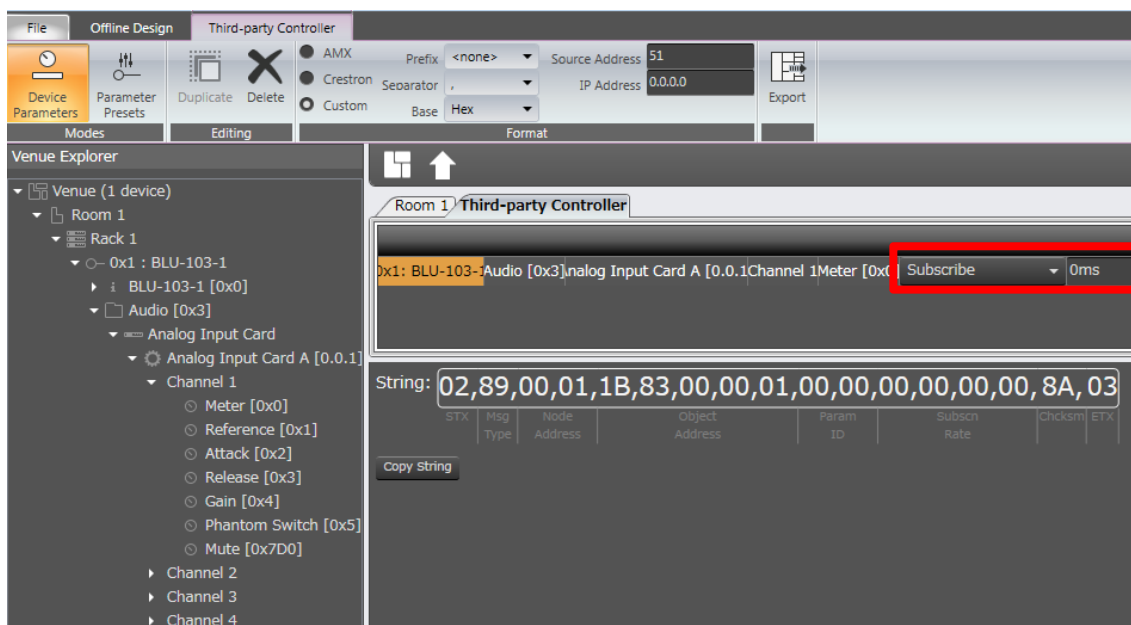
File | Offline Design | Third-party Controller

Device Parameters | Parameter Presets | Modes
Duplicate | Delete | Editing
AMX
Crestron
Custom
Prefix <none>
Separator ,
Base Hex
Source Address 51
IP Address 0.0.0.0
Format
Export

Venue Explorer
Venue (1 device)
Room 1
Rack 1
0x1 : BLU-103-1
BLU-103-1 [0x0]
Audio [0x3]
Analog Input Card
Analog Input Card A [0.0.1]
Channel 1
Meter [0x0]
Reference [0x1]
Attack [0x2]
Release [0x3]
Gain [0x4]
Phantom Switch [0x5]
Mute [0x7D0]
Channel 2
Channel 3
Channel 4

Room 1 | Third-party Controller

0x1: BLU-103-1 | Audio [0x3] | Analog Input Card A [0.0.1 | Channel 1 | Meter [0x0 | Subscribe | 0ms

String: 02,89,00,01,1B,83,00,00,01,00,00,00,00,00,00, 8A, 03
STX | Msg Type | Node Address | Object Address | Param ID | Subscn Rate | Chcksm | ETX

Copy String